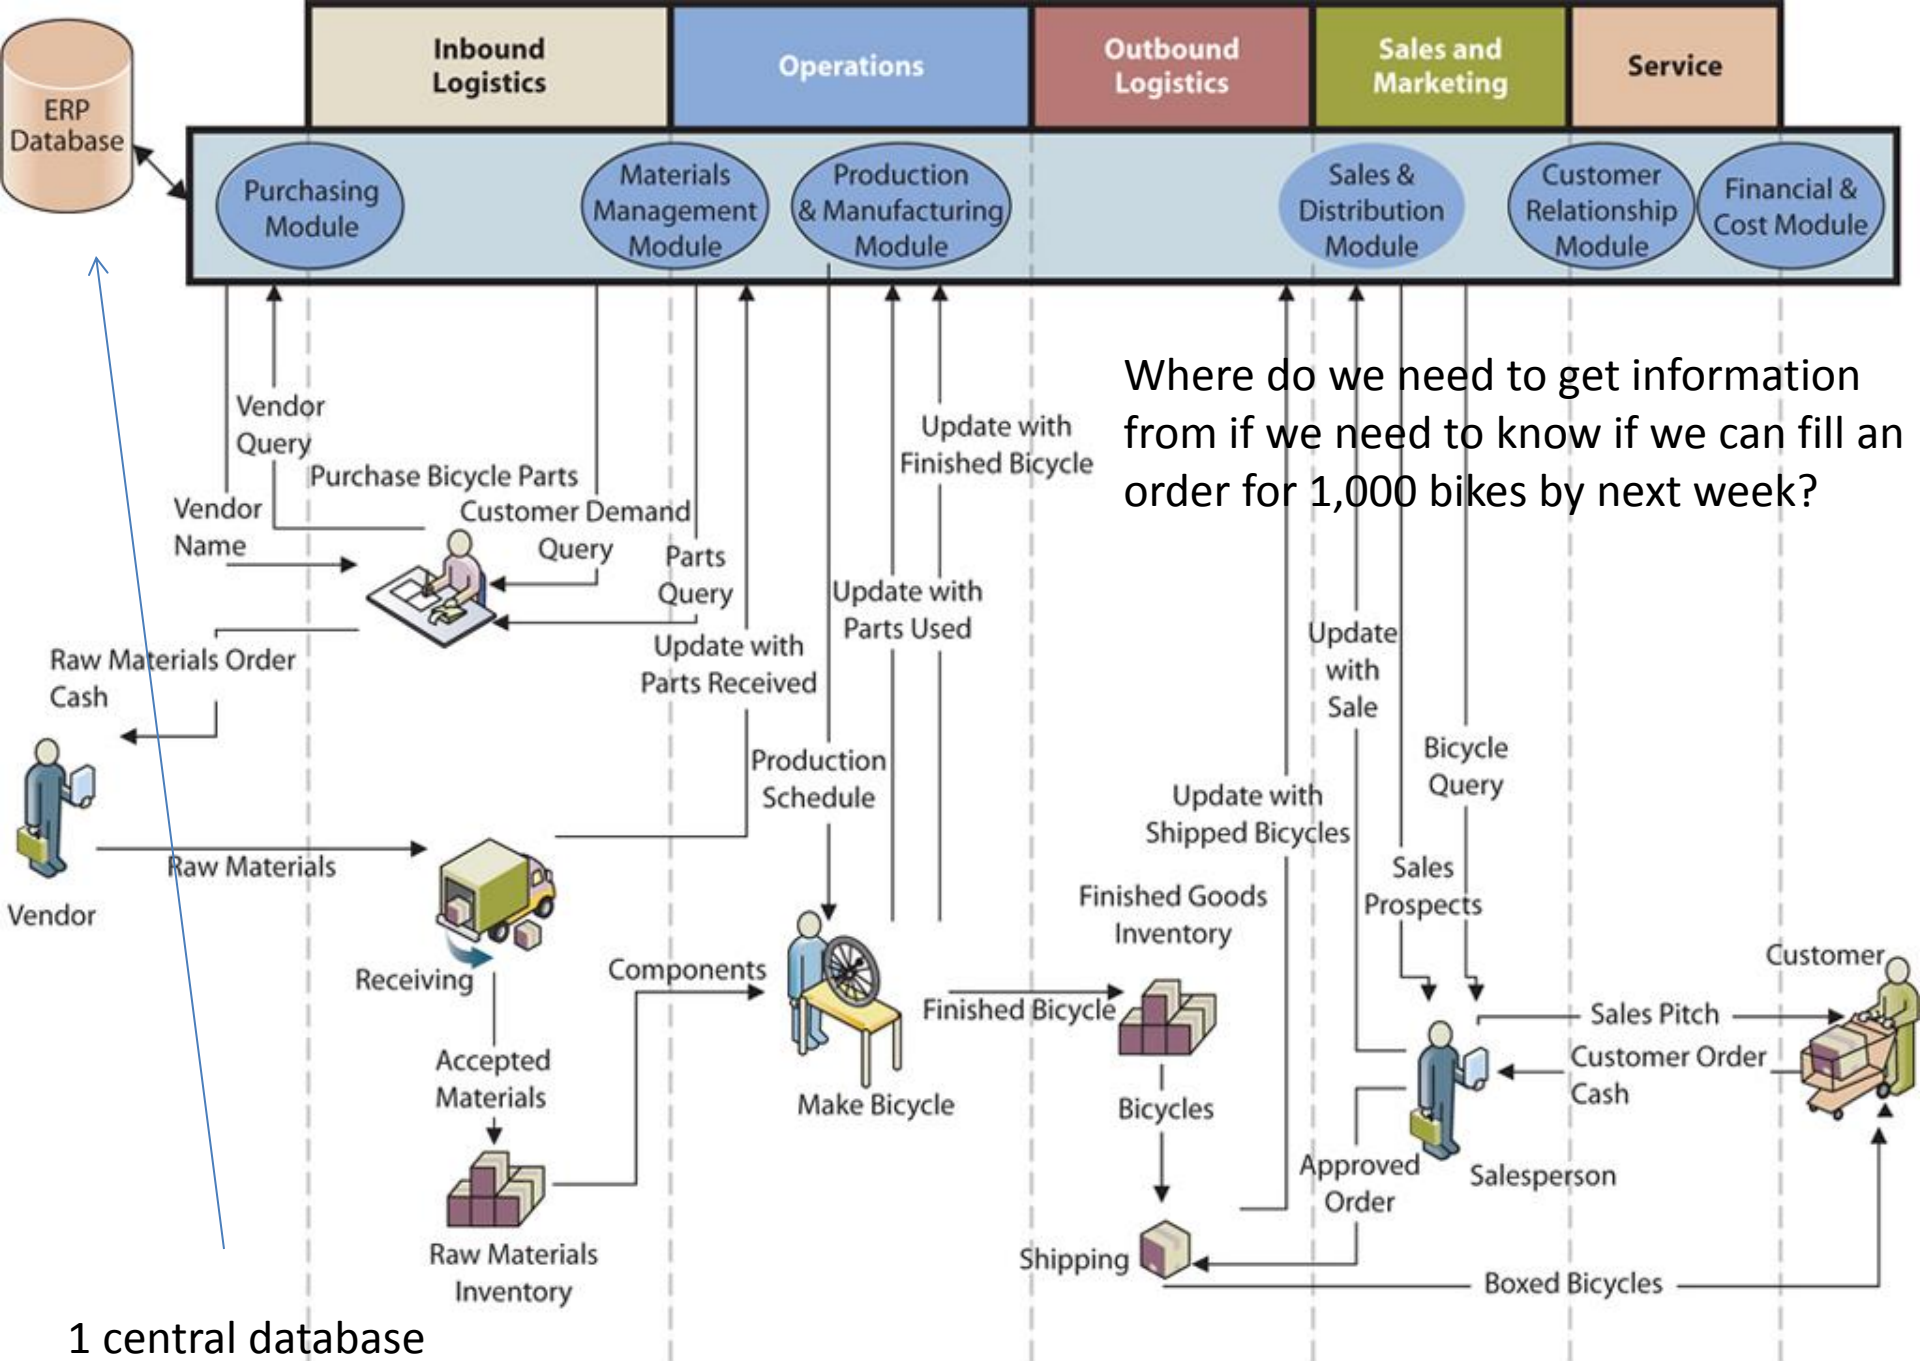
Inbound Logistics

Operations

Outbound Logistics

Sales and Marketing

Service

ERP Database

Purchasing Module

Materials Management Module

Production & Manufacturing Module

Sales & Distribution Module

Customer Relationship Module

Financial & Cost Module

Where do we need to get information from if we need to know if we can fill an order for 1,000 bikes by next week?

Vendor Query

Purchase Bicycle Parts

Vendor Name

Customer Demand Query

Parts Query

Update with Finished Bicycle

Update with Parts Used

Raw Materials Order Cash

Update with Parts Received

Production Schedule

Update with Sale

Bicycle Query

Update with Shipped Bicycles

Sales Prospects

Vendor

Raw Materials

Receiving

Finished Goods Inventory

Components

Finished Bicycle

Customer

Sales Pitch

Customer Order Cash

Accepted Materials

Make Bicycle

Bicycles

Approved Order

Salesperson

Raw Materials Inventory

Shipping

Boxed Bicycles

1 central database